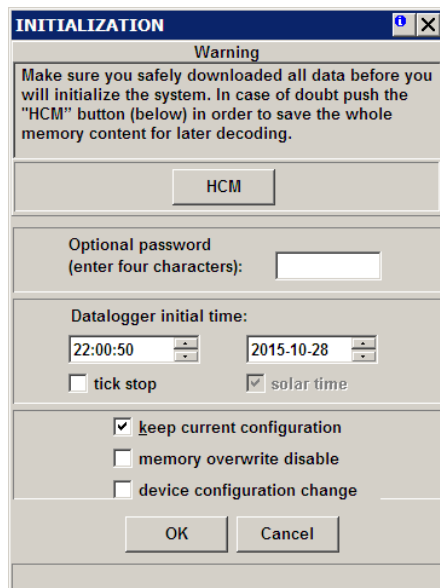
INITIALIZATION

Warning

Make sure you safely downloaded all data before you will initialize the system. In case of doubt push the "HCM" button (below) in order to save the whole memory content for later decoding.

HCM

Optional password
(enter four characters):

Datalogger initial time:

22:00:50

2015-10-28

tick stop

solar time

keep current configuration

memory overwrite disable

device configuration change

OK

Cancel